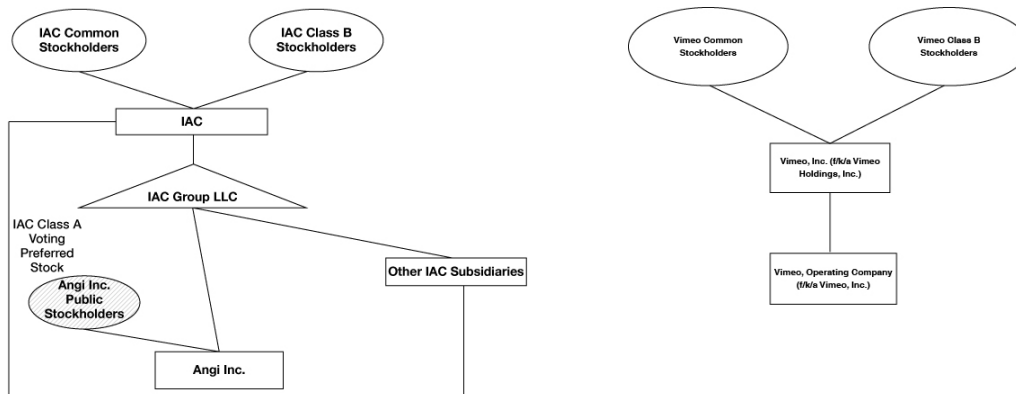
IAC Common Stockholders

IAC Class B Stockholders

IAC

IAC Group LLC

IAC Class A Voting Preferred Stock

Angi Inc. Public Stockholders

Other IAC Subsidiaries

Angi Inc.

Vimeo Common Stockholders

Vimeo Class B Stockholders

Vimeo, Inc. (f/k/a Vimeo Holdings, Inc.)

Vimeo, Operating Company (f/k/a Vimeo, Inc.)